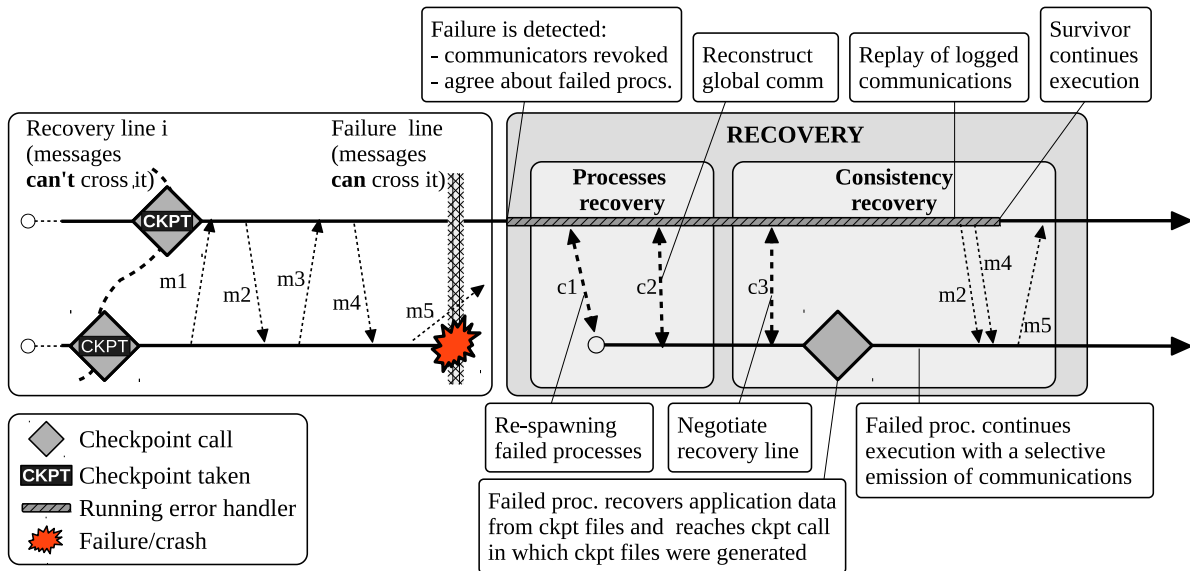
Failure is detected:
- communicators revoked
- agree about failed procs.

Reconstruct global comm

Replay of logged communications

Survivor continues execution

Recovery line i (messages **can't** cross it)

Failure line (messages **can** cross it)

RECOVERY

Processes recovery

Consistency recovery

CKPT

CKPT

m1

m2

m3

m4

m5

c1

c2

c3

m4

m2

m5

Re-spawning failed processes

Negotiate recovery line

Failed proc. continues execution with a selective emission of communications

Checkpoint call

CKPT Checkpoint taken

Running error handler

Failure/crash

Failed proc. recovers application data from ckpt files and reaches ckpt call in which ckpt files were generated